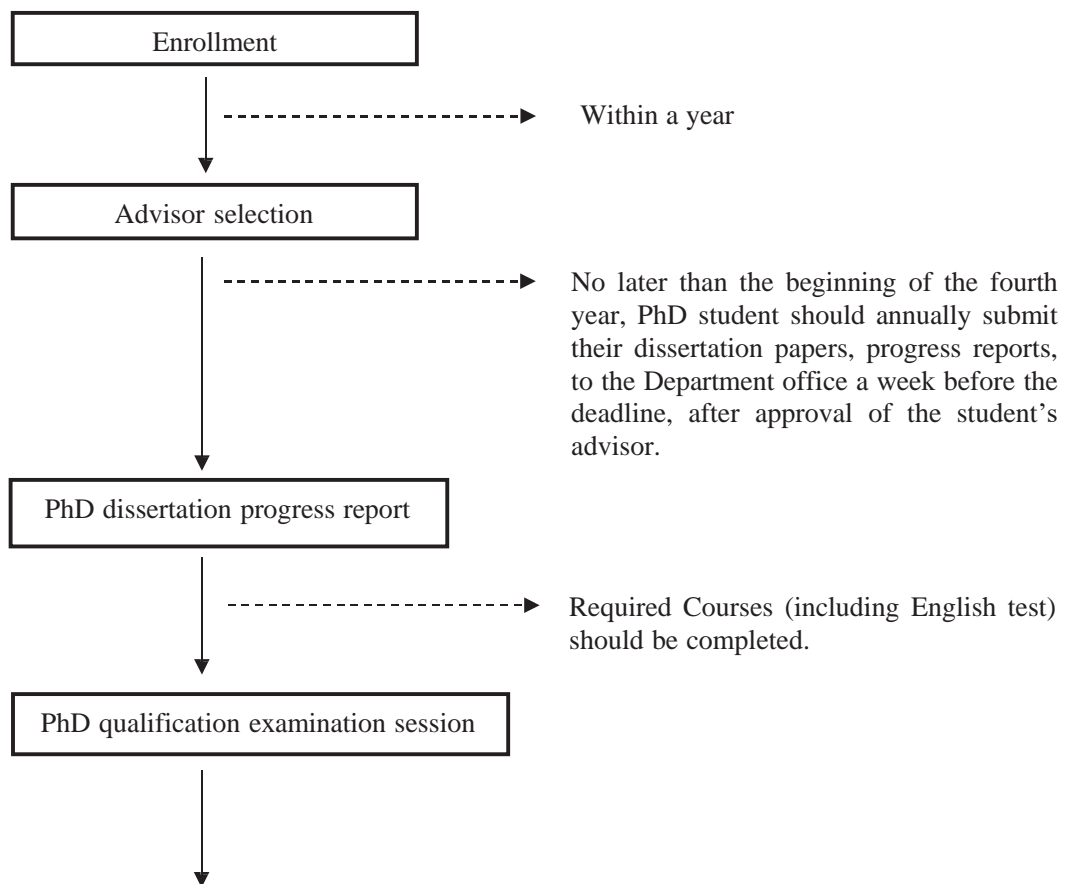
Enrollment

Within a year

Advisor selection

No later than the beginning of the fourth year, PhD student should annually submit their dissertation papers, progress reports, to the Department office a week before the deadline, after approval of the student's advisor.

PhD dissertation progress report

Required Courses (including English test) should be completed.

PhD qualification examination session